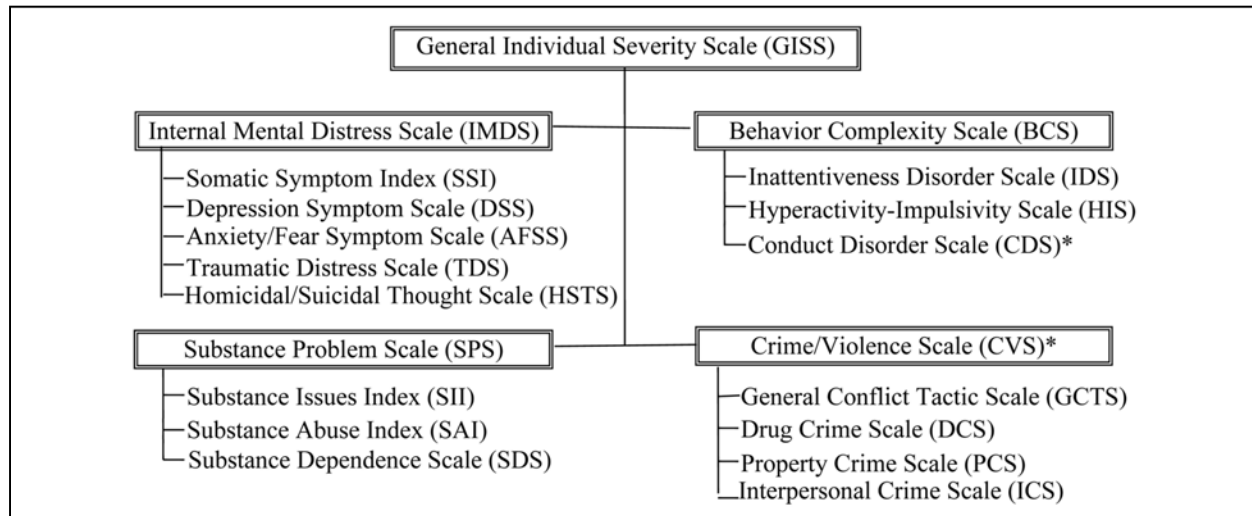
General Individual Severity Scale (GISS)

Internal Mental Distress Scale (IMDS)
Somatic Symptom Index (SSI)
Depression Symptom Scale (DSS)
Anxiety/Fear Symptom Scale (AFSS)
Traumatic Distress Scale (TDS)
Homicidal/Suicidal Thought Scale (HSTS)

Behavior Complexity Scale (BCS)
Inattentiveness Disorder Scale (IDS)
Hyperactivity-Impulsivity Scale (HIS)
Conduct Disorder Scale (CDS)*

Substance Problem Scale (SPS)
Substance Issues Index (SII)
Substance Abuse Index (SAI)
Substance Dependence Scale (SDS)

Crime/Violence Scale (CVS)*
General Conflict Tactic Scale (GCTS)
Drug Crime Scale (DCS)
Property Crime Scale (PCS)
Interpersonal Crime Scale (ICS)